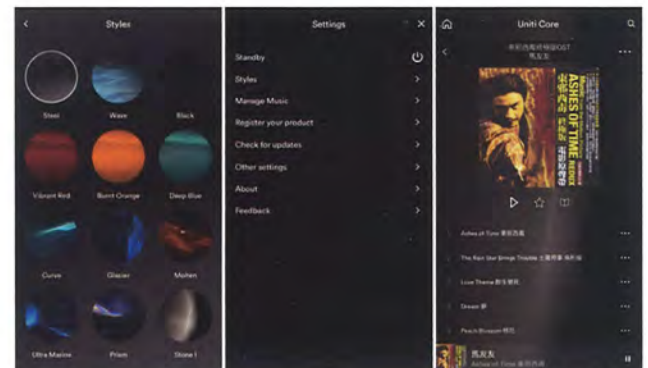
Styles

Steel
Wave
Black
Vibrant Red
Burnt Orange
Deep Blue
Curve
Glacier
Molten
Ultra Marine
Prism
Stone I

Settings

Standby
Styles
Manage Music
Register your product
Check for updates
Other settings
About
Feedback

Uniti Core

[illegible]
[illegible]

ASHES OF TIME

Ashes of Time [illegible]
The Rain Man Brings Trouble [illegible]
Love Theme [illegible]
Dream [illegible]
Peach Blossom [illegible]

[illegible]
Ashes of Time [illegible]